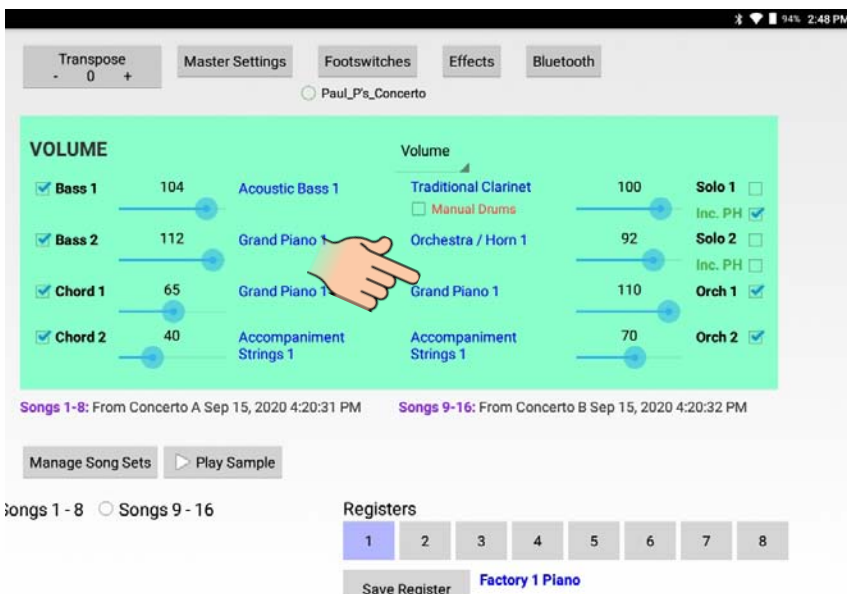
94% 2:48 PM

Transpose
- 0 +

Master Settings

Footswitches

Effects

Bluetooth

Paul_P's_Concerto

VOLUME

Volume

Bass 1 104 Acoustic Bass 1 Traditional Clarinet 100 Solo 1

Manual Drums

Inc. PH

Bass 2 112 Grand Piano 1 Orchestra / Horn 1 92 Solo 2

Inc. PH

Chord 1 65 Grand Piano 1 Grand Piano 1 110 Orch 1

Chord 2 40 Accompaniment Strings 1 Accompaniment Strings 1 70 Orch 2

Songs 1-8: From Concerto A Sep 15, 2020 4:20:31 PM

Songs 9-16: From Concerto B Sep 15, 2020 4:20:32 PM

Manage Song Sets

Play Sample

Songs 1 - 8 Songs 9 - 16

Registers

| 1 | 2 | 3 | 4 | 5 | 6 | 7 | 8 |
|---|---|---|---|---|---|---|---|

Save Register

Factory 1 Piano